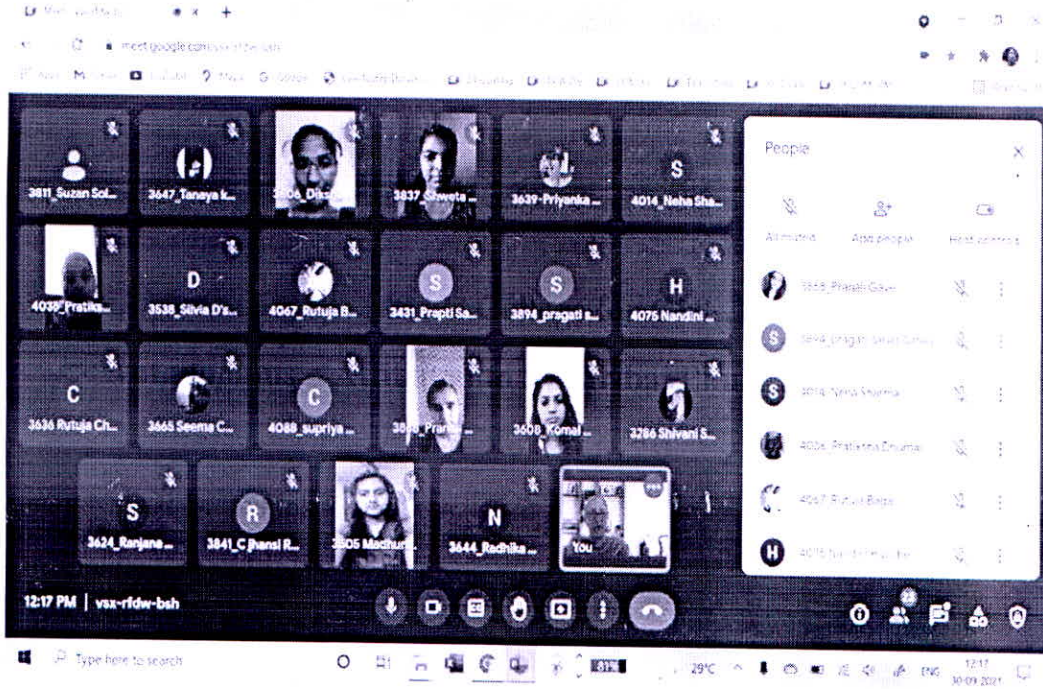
meet.google.com/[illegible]

3611_Suzan Sol...
3647_Tanaya k...
3606_Diks...
3637_Shweta ...
3639-Priyanka ...
4014_Neha Sha...
S

4039_Pratiks...
D
3538_Silvia D's...
4067_Rutuja B...
S
3431_Prapti Sa...
S
3894_pragati s...
H
4075 Nandini ...

C
3636 Rutuja Ch...
3665 Seema C...
C
4088_supriya ...
3668_Pranit...
3608_Komal ...
3286 Shivani S...

S
3624_Ranjane...
R
3841_C Jhansi R...
3605 Madhur...
N
3644_Radhika ...
You

People
All muted
Add people
Host controls
3668_Pranali Gavi...
3894_pragati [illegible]
4014_Neha Sharma
4039_Pratiksha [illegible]
4067_Rutuja Bapa
4075 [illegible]

12:17 PM | vsx-rfdw-bsh

Type here to search
29°C
ENG
12:17
30-09-2021